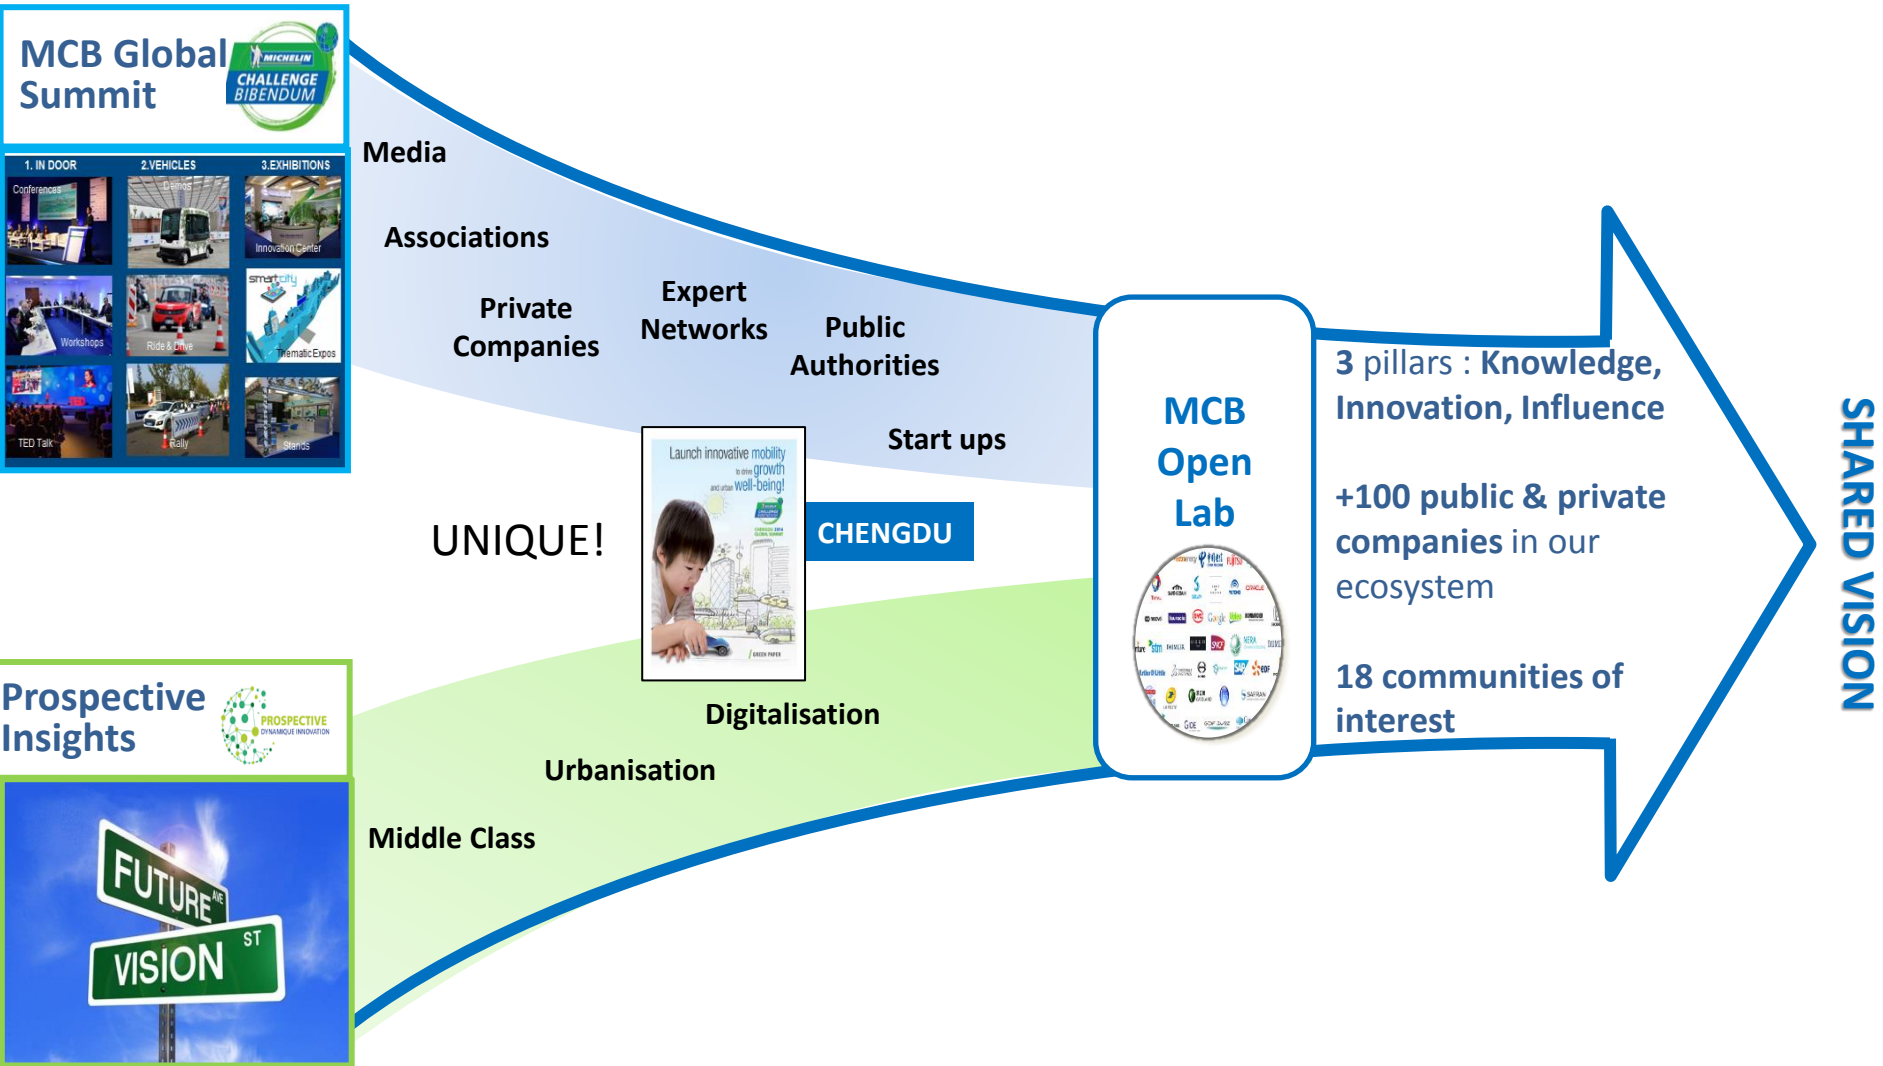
MCB Global Summit

MICHELIN CHALLENGE BIBENDUM

1. IN DOOR
2.VEHICLES
3.EXHIBITIONS

Conferences
Demos
Innovation Center
Workshops
Ride & Drive
smart city
Thematic Expos
TED Talk
Rally
Stands

Media

Associations

Private Companies

Expert Networks

Public Authorities

Start ups

Launch innovative mobility to drive growth and urban well-being!

CHENGDU

UNIQUE!

MCB Open Lab

3 pillars : Knowledge, Innovation, Influence

+100 public & private companies in our ecosystem

18 communities of interest

SHARED VISION

Prospective Insights

PROSPECTIVE DYNAMIQUE INNOVATION

FUTURE AVE

VISION ST

Digitalisation

Urbanisation

Middle Class